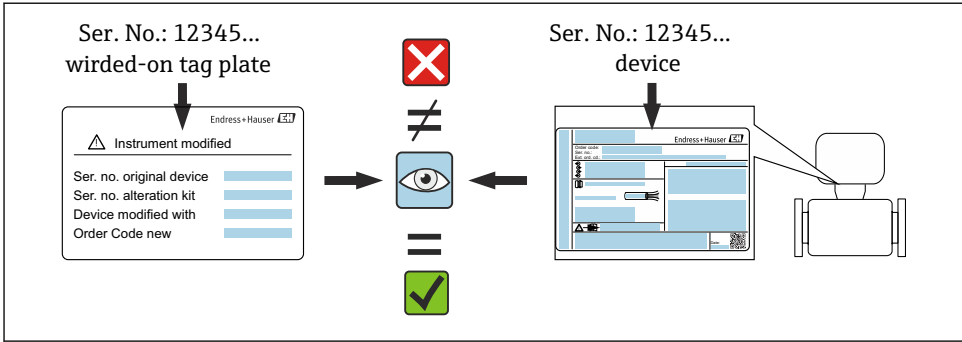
Ser. No.: 12345...
wirded-on tag plate

Endress+Hauser

Instrument modified

Ser. no. original device
Ser. no. alteration kit
Device modified with
Order Code new

$\neq$

=

Ser. No.: 12345...
device

Endress+Hauser

Order code:
Ser. no.:
Ext. ord. cd.:

Date: